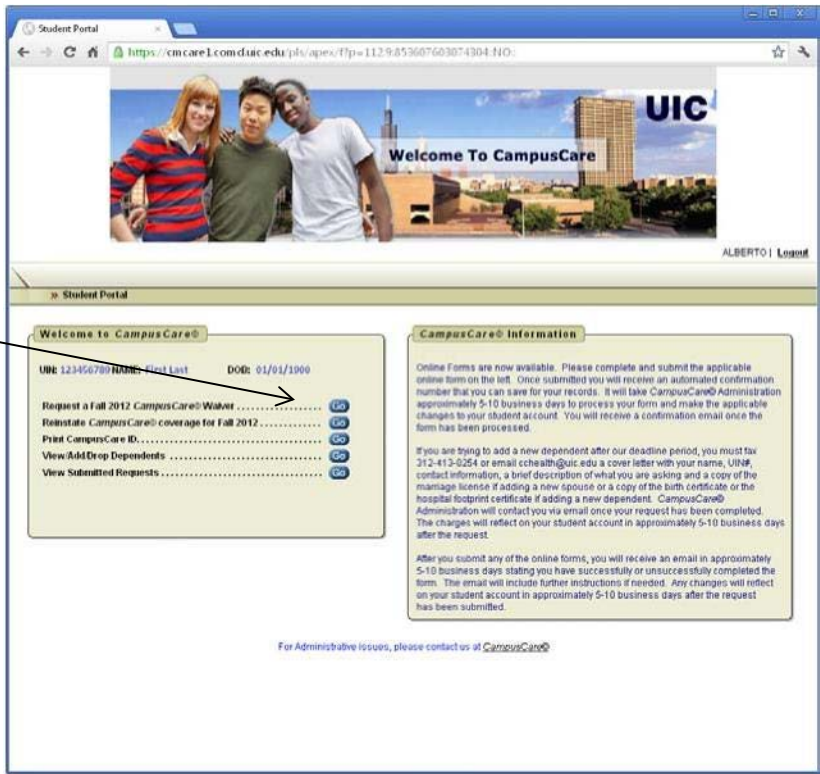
Student Portal

https://cmcare1.comd.uic.edu/pls/apex/f?p=112:9:853607603074304::NO:

UIC

Welcome To CampusCare

ALBERTO | Logout

» Student Portal

Welcome to CampusCare®

UIN: 123456789 NAME: First Last DOB: 01/01/1900

Request a Fall 2012 CampusCare® Waiver .................... Go
Reinstate CampusCare® coverage for Fall 2012 .............. Go
Print CampusCare ID........................................ Go
View/Add/Drop Dependents .................................. Go
View Submitted Requests.................................... Go

CampusCare® Information

Online Forms are now available. Please complete and submit the applicable online form on the left. Once submitted you will receive an automated confirmation number that you can save for your records. It will take CampusCare® Administration approximately 5-10 business days to process your form and make the applicable changes to your student account. You will receive a confirmation email once the form has been processed.

If you are trying to add a new dependent after our deadline period, you must fax 312-413-0254 or email cchealth@uic.edu a cover letter with your name, UIN#, contact information, a brief description of what you are asking and a copy of the marriage license if adding a new spouse or a copy of the birth certificate or the hospital footprint certificate if adding a new dependent. CampusCare® Administration will contact you via email once your request has been completed. The charges will reflect on your student account in approximately 5-10 business days after the request.

After you submit any of the online forms, you will receive an email in approximately 5-10 business days stating you have successfully or unsuccessfully completed the form. The email will include further instructions if needed. Any changes will reflect on your student account in approximately 5-10 business days after the request has been submitted.

For Administrative issues, please contact us at CampusCare®